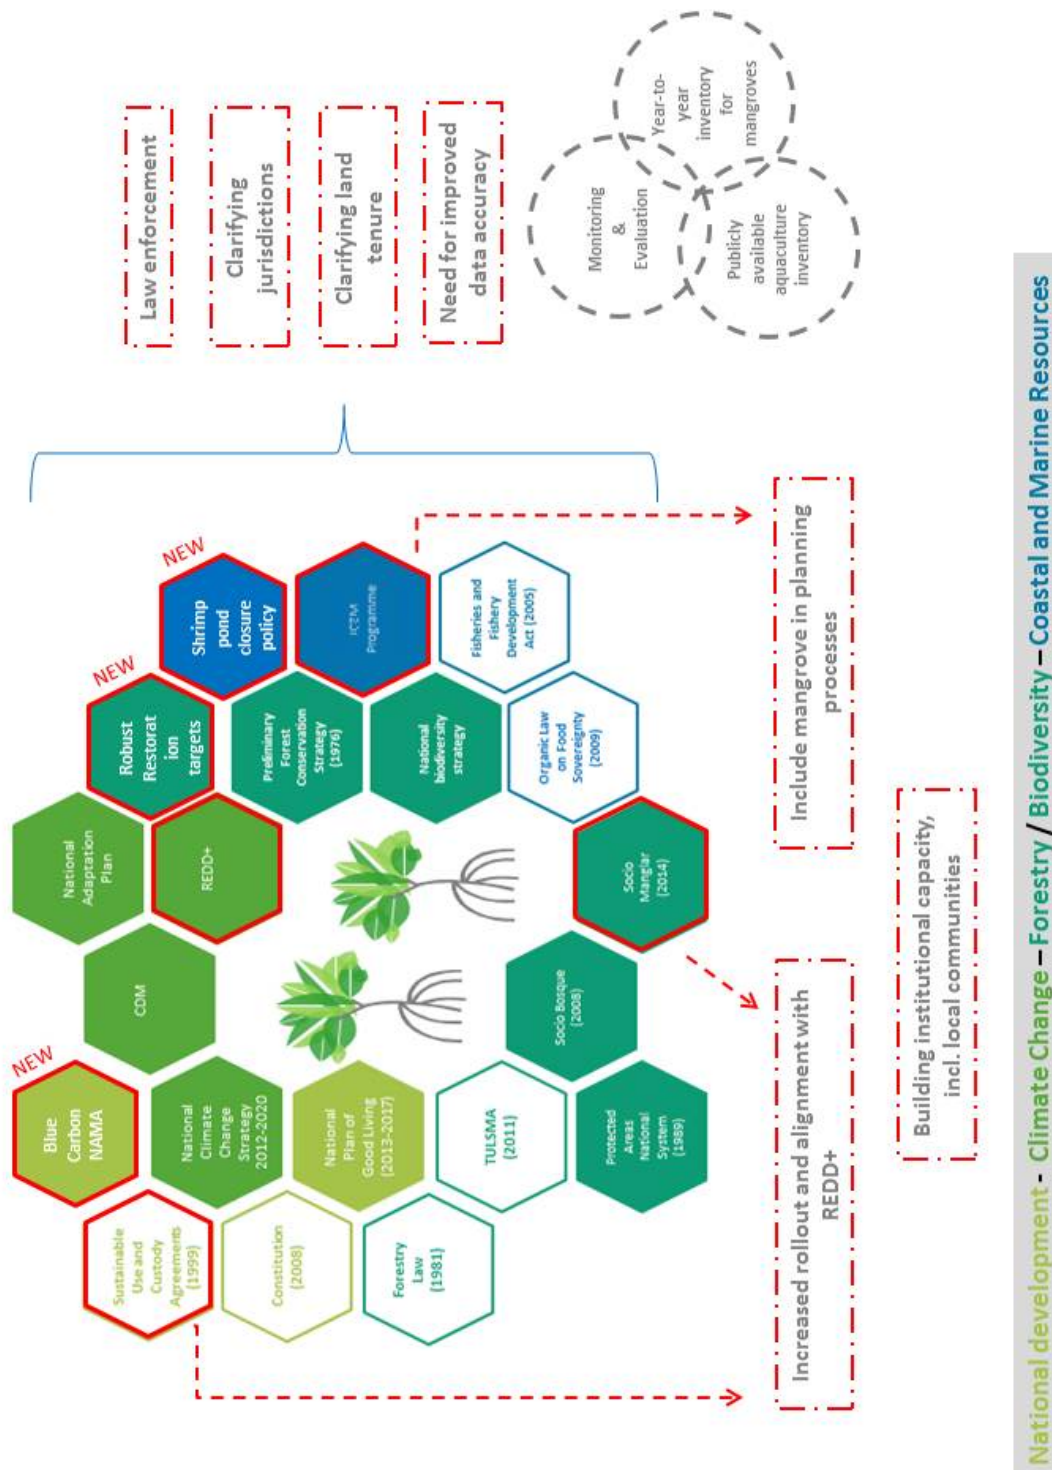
Law enforcement

Clarifying jurisdictions

Clarifying land tenure

Need for improved data accuracy

Monitoring & Evaluation

Year-to-year inventory for mangroves

Publicly available aquaculture inventory

NEW

Blue Carbon NAMA

Sustainable Use and Custody Agreements (1999)

National Climate Change Strategy 2012-2020

CDM

National Adaptation Plan

Constitution (2008)

National Plan of Good Living (2013-2017)

REDD+

NEW

Robust Restoration targets

Forestry Law (1981)

TULSMA (2011)

Socio Bosque (2008)

Preliminary Forest Conservation Strategy (1976)

NEW

Shrimp pond closure policy

Protected Areas National System (1989)

Socio Manglar (2014)

Organic Law on Food Sovereignty (2009)

National biodiversity strategy

ICZM Programme

Fisheries and Fishery Development Act (2005)

Increased rollout and alignment with REDD+

Include mangrove in planning processes

Building institutional capacity, incl. local communities

National development - Climate Change – Forestry / Biodiversity – Coastal and Marine Resources